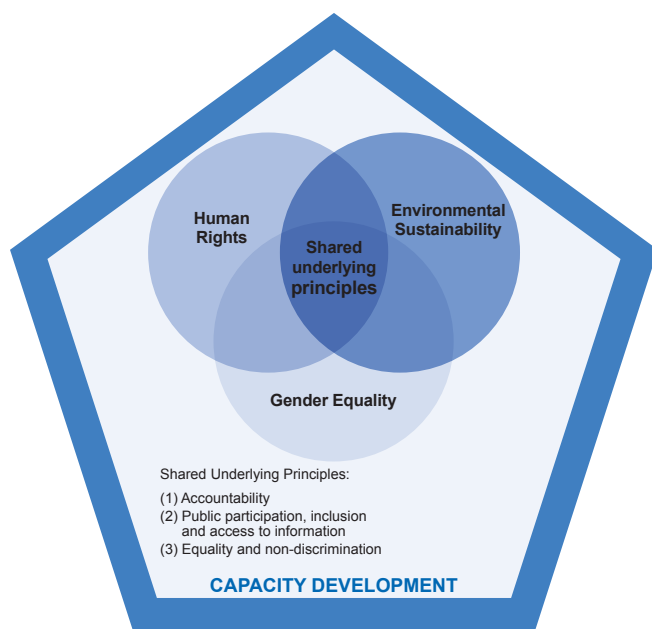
Human Rights

Environmental Sustainability

Shared underlying principles

Gender Equality

Shared Underlying Principles:

(1) Accountability
(2) Public participation, inclusion and access to information
(3) Equality and non-discrimination

CAPACITY DEVELOPMENT